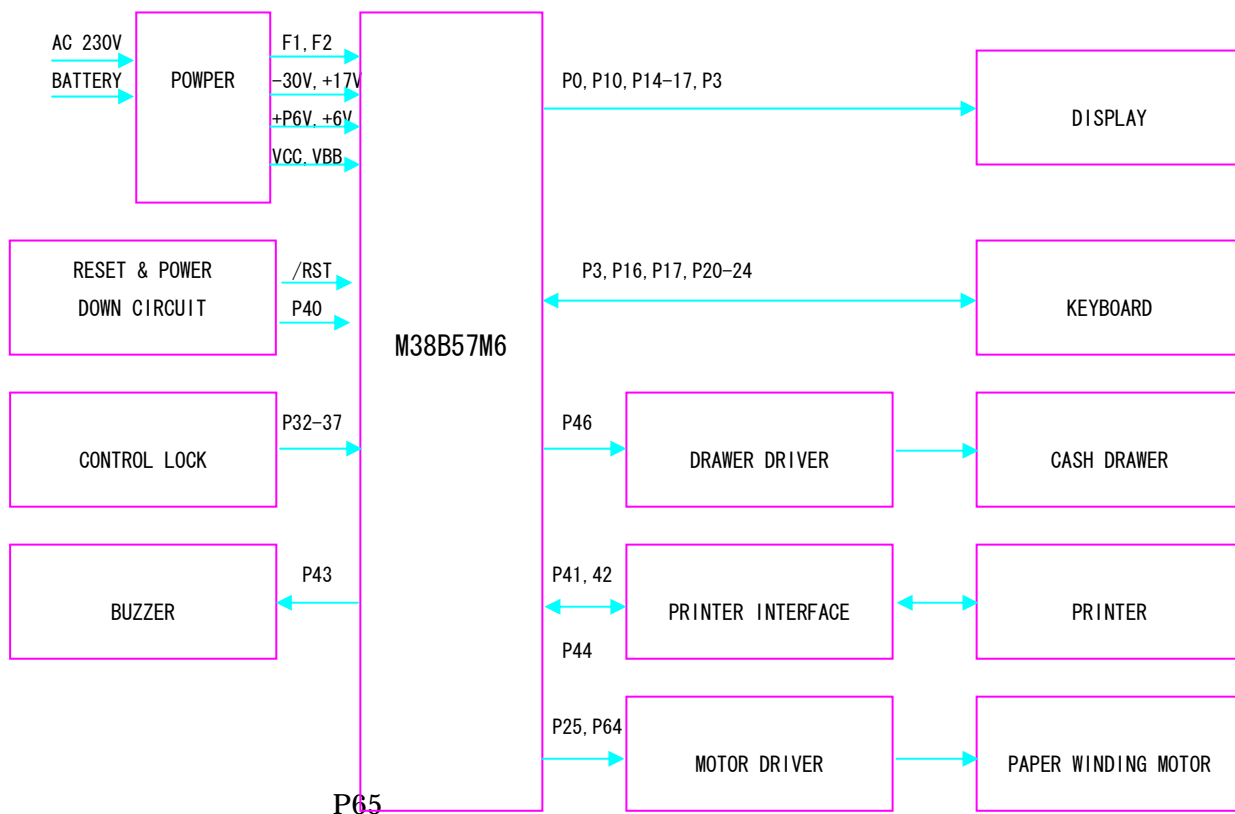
AC 230V
BATTERY
POWPER
F1,F2
-30V,+17V
+P6V,+6V
VCC,VBB
P0,P10,P14-17,P3
DISPLAY
RESET & POWER DOWN CIRCUIT
/RST
P40
P3,P16,P17,P20-24
KEYBOARD
M38B57M6
CONTROL LOCK
P32-37
P46
DRAWER DRIVER
CASH DRAWER
BUZZER
P43
P41,42
PRINTER INTERFACE
PRINTER
P44
P25,P64
MOTOR DRIVER
PAPER WINDING MOTOR
P65